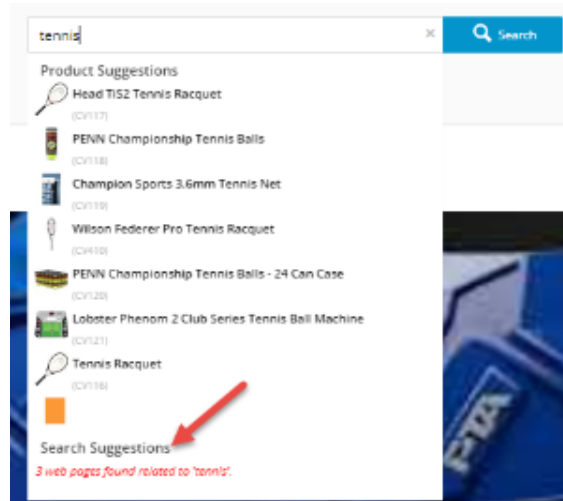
tennis
×
Search

Product Suggestions

Head TiS2 Tennis Racquet
(CV117)

PENN Championship Tennis Balls
(CV118)

Champion Sports 3.6mm Tennis Net
(CV119)

Wilson Federer Pro Tennis Racquet
(CV410)

PENN Championship Tennis Balls - 24 Can Case
(CV120)

Lobster Phenom 2 Club Series Tennis Ball Machine
(CV121)

Tennis Racquet
(CV116)

Search Suggestions
3 web pages found related to 'tennis'.